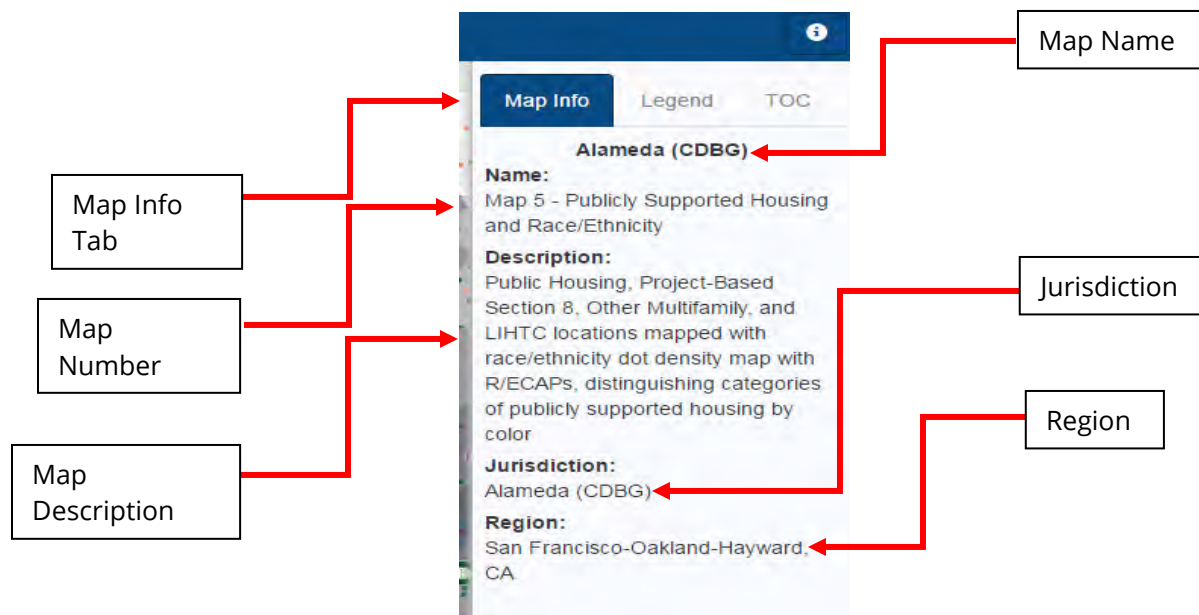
Map Name

Map Info

Legend

TOC

Alameda (CDBG)

Map Info Tab

Name:
Map 5 - Publicly Supported Housing and Race/Ethnicity

Map Number

Description:
Public Housing, Project-Based Section 8, Other Multifamily, and LIHTC locations mapped with race/ethnicity dot density map with R/ECAPs, distinguishing categories of publicly supported housing by color

Jurisdiction

Map Description

Region

Jurisdiction:
Alameda (CDBG)

Region:
San Francisco-Oakland-Hayward, CA